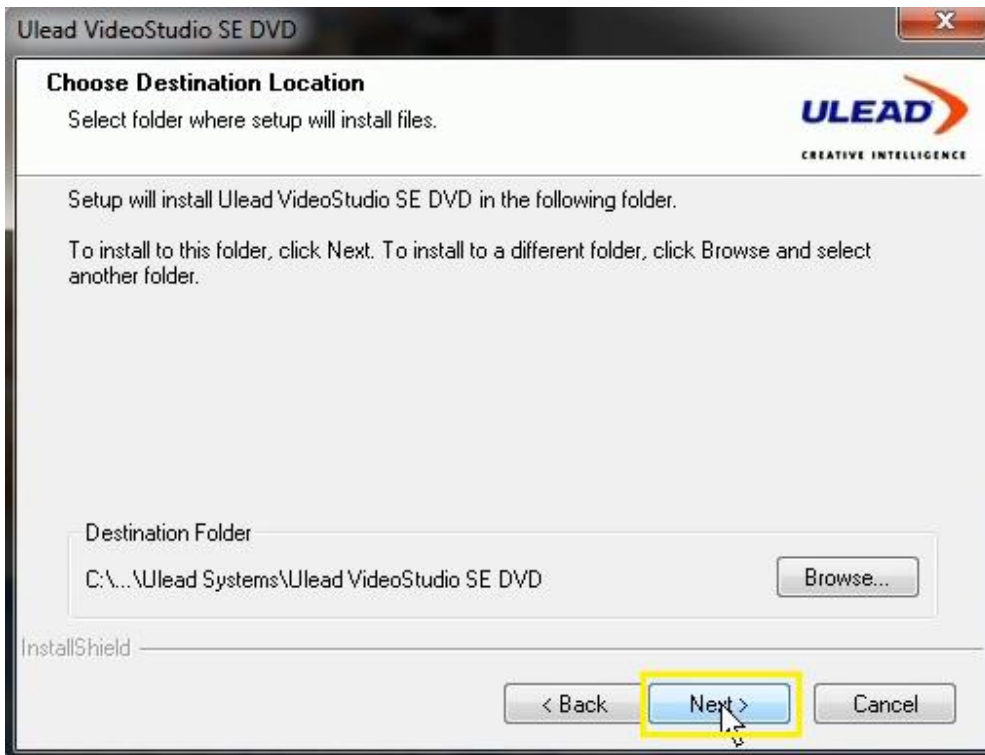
Ulead VideoStudio SE DVD

Choose Destination Location
Select folder where setup will install files.

ULEAD
CREATIVE INTELLIGENCE

Setup will install Ulead VideoStudio SE DVD in the following folder.

To install to this folder, click Next. To install to a different folder, click Browse and select another folder.

Destination Folder
C:\...\Ulead Systems\Ulead VideoStudio SE DVD

Browse...

InstallShield

< Back
Next >
Cancel